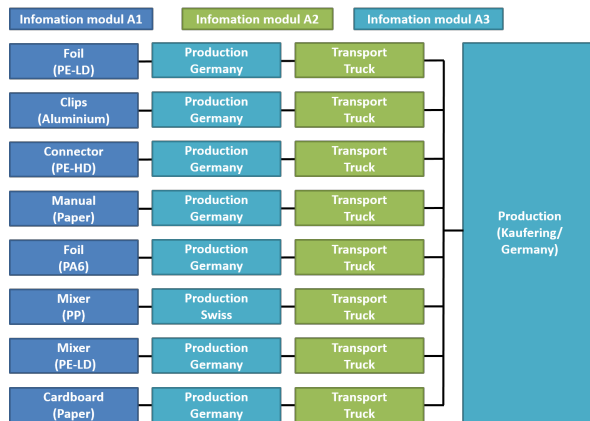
Infomation modul A1

Infomation modul A2

Infomation modul A3

Foil (PE-LD)

Production Germany

Transport Truck

Clips (Aluminium)

Production Germany

Transport Truck

Connector (PE-HD)

Production Germany

Transport Truck

Manual (Paper)

Production Germany

Transport Truck

Foil (PA6)

Production Germany

Transport Truck

Mixer (PP)

Production Swiss

Transport Truck

Mixer (PE-LD)

Production Germany

Transport Truck

Cardboard (Paper)

Production Germany

Transport Truck

Production (Kaufering/ Germany)